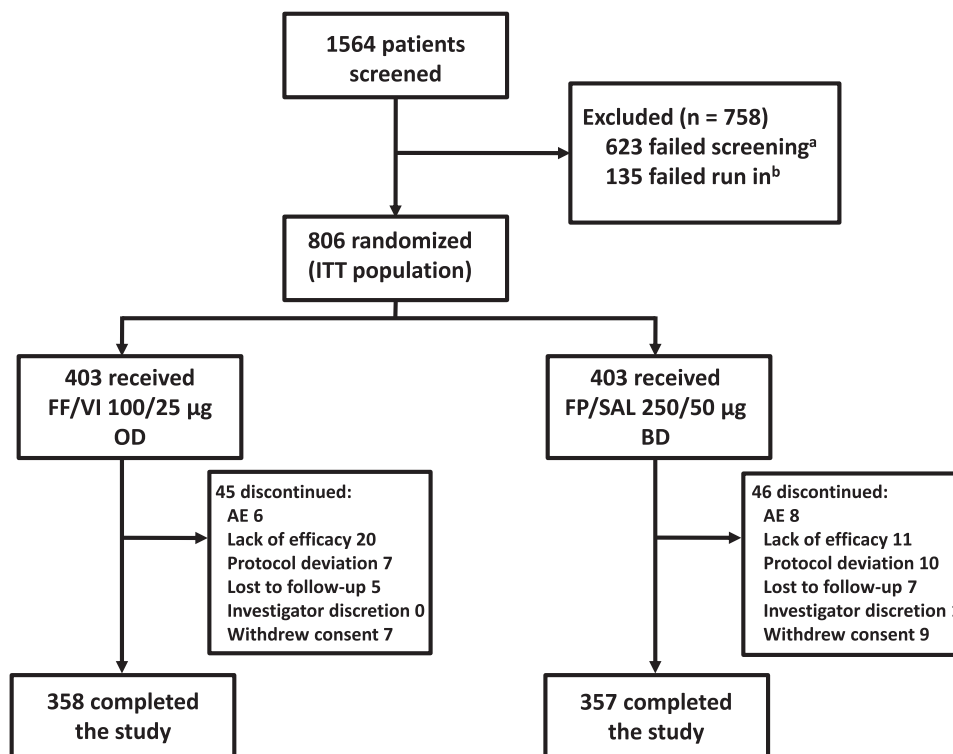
1564 patients screened

Excluded (n = 758)
623 failed screening$^{a}$
135 failed run in$^{b}$

806 randomized (ITT population)

403 received FF/VI 100/25 μg OD

403 received FP/SAL 250/50 μg BD

45 discontinued:
AE 6
Lack of efficacy 20
Protocol deviation 7
Lost to follow-up 5
Investigator discretion 0
Withdrew consent 7

46 discontinued:
AE 8
Lack of efficacy 11
Protocol deviation 10
Lost to follow-up 7
Investigator discretion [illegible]
Withdrew consent 9

358 completed the study

357 completed the study